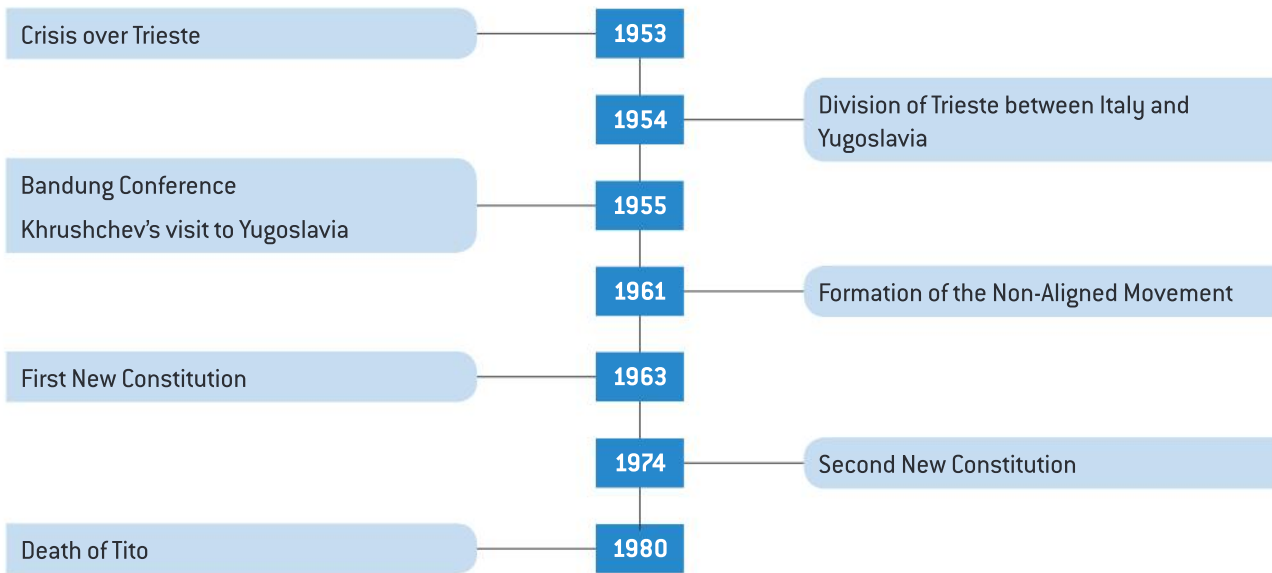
Crisis over Trieste
1953

1954
Division of Trieste between Italy and Yugoslavia

Bandung Conference
Khrushchev's visit to Yugoslavia
1955

1961
Formation of the Non-Aligned Movement

First New Constitution
1963

1974
Second New Constitution

Death of Tito
1980